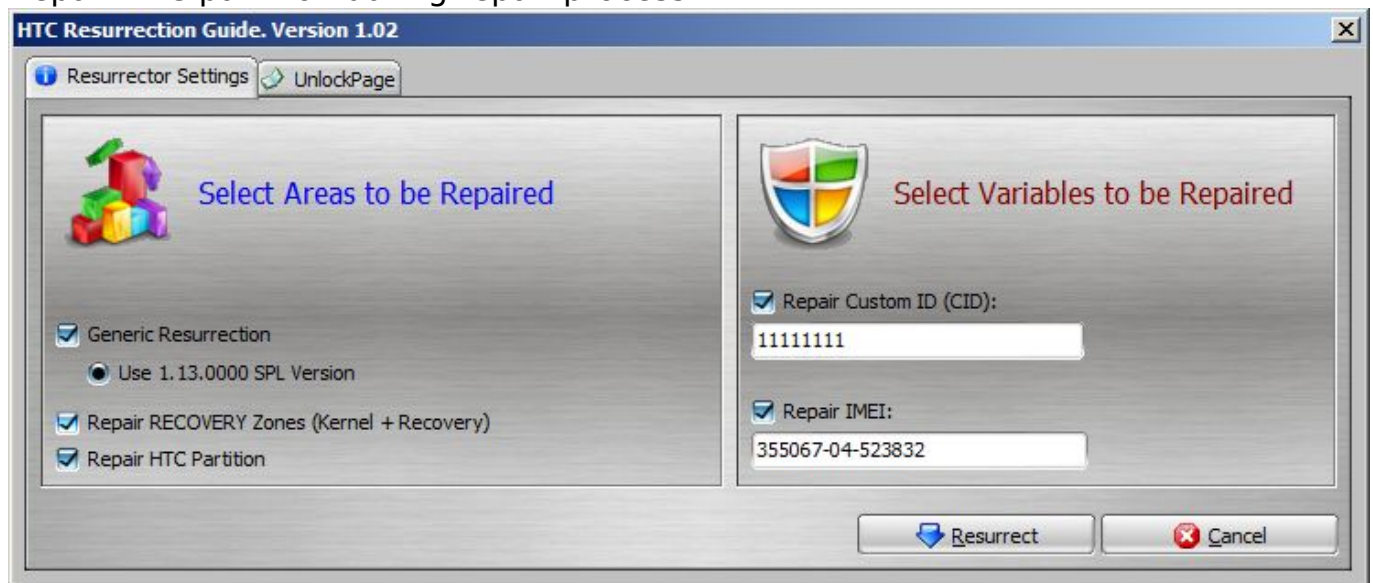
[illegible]

HTC Resurrection Guide. Version 1.02

Resurrector Settings
UnlockPage

Select Areas to be Repaired

Generic Resurrection
Use 1.13.0000 SPL Version
Repair RECOVERY Zones (Kernel + Recovery)
Repair HTC Partition

Select Variables to be Repaired

Repair Custom ID (CID):
11111111

Repair IMEI:
355067-04-523832

Resurrect
Cancel